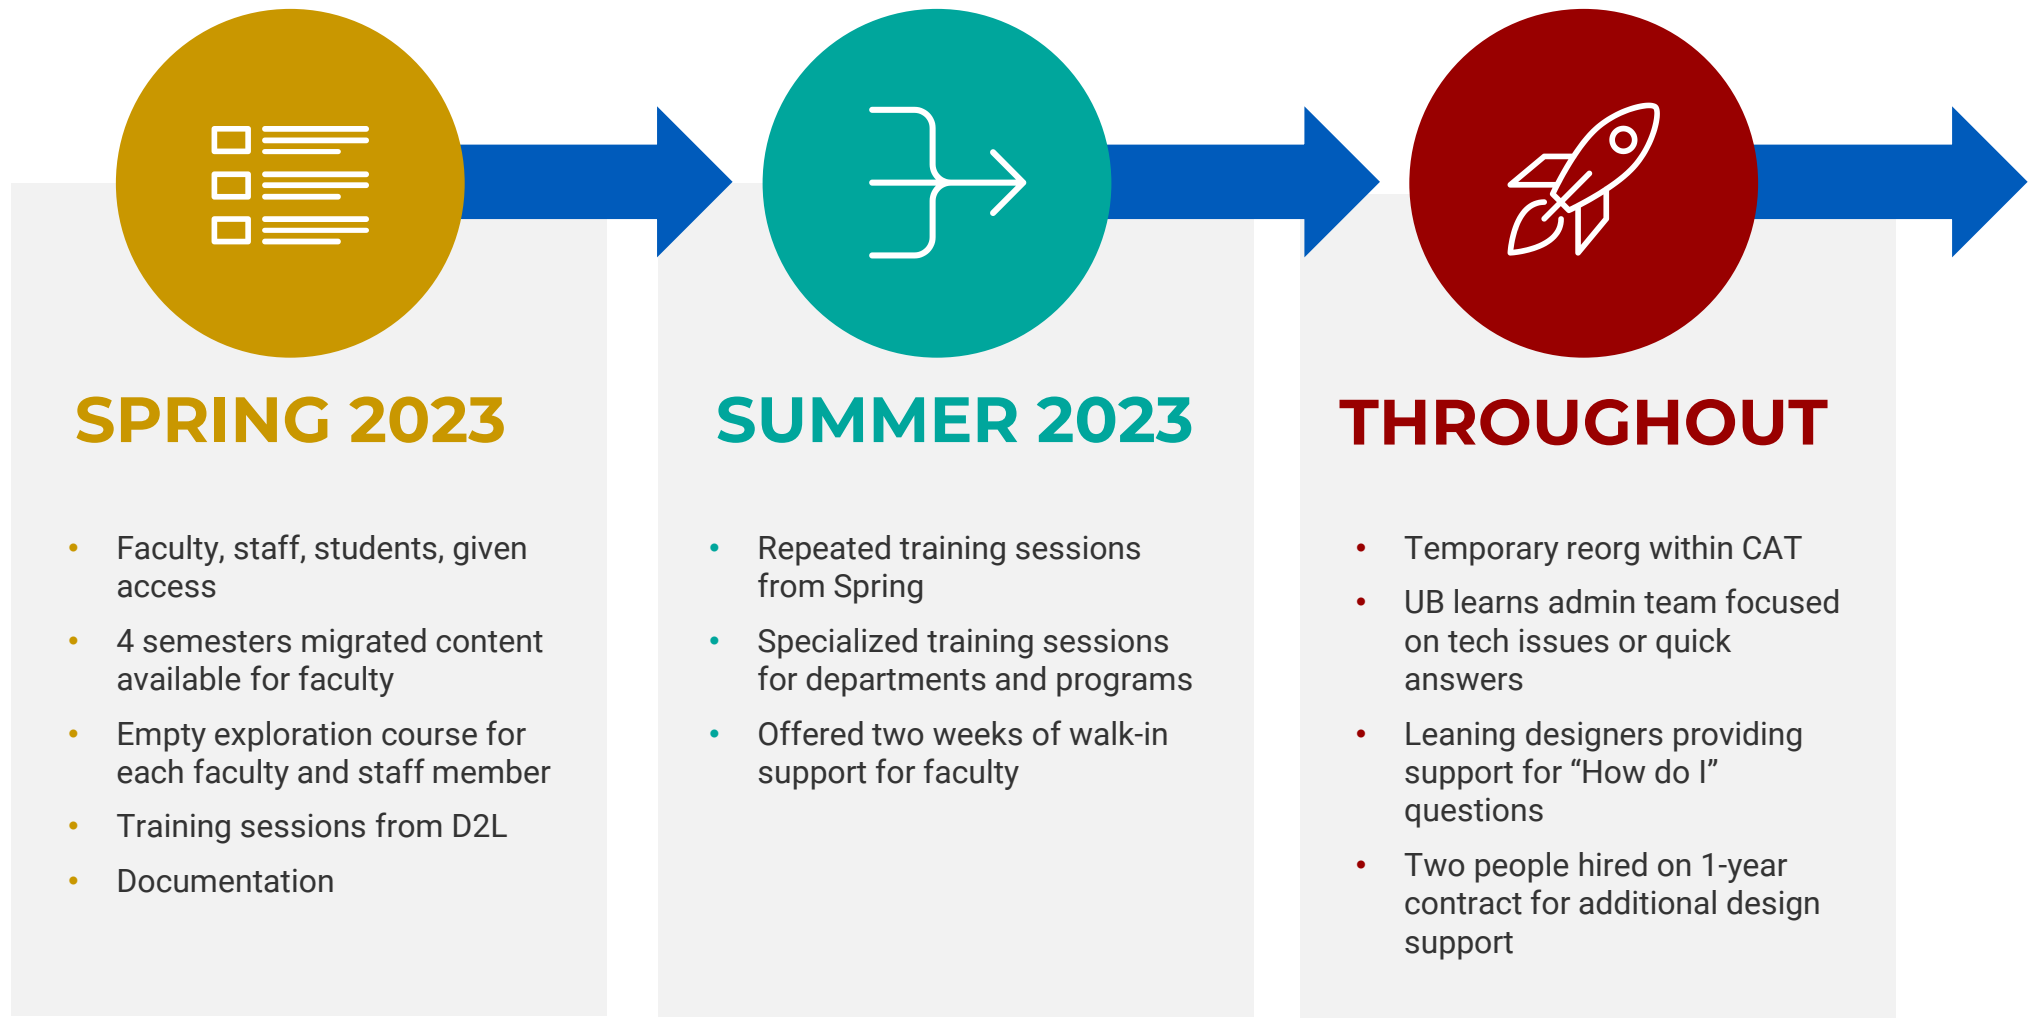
SPRING 2023

- Faculty, staff, students, given access
- 4 semesters migrated content available for faculty
- Empty exploration course for each faculty and staff member
- Training sessions from D2L
- Documentation

SUMMER 2023

- Repeated training sessions from Spring
- Specialized training sessions for departments and programs
- Offered two weeks of walk-in support for faculty

THROUGHOUT

- Temporary reorg within CAT
- UB learns admin team focused on tech issues or quick answers
- Leaning designers providing support for “How do I” questions
- Two people hired on 1-year contract for additional design support